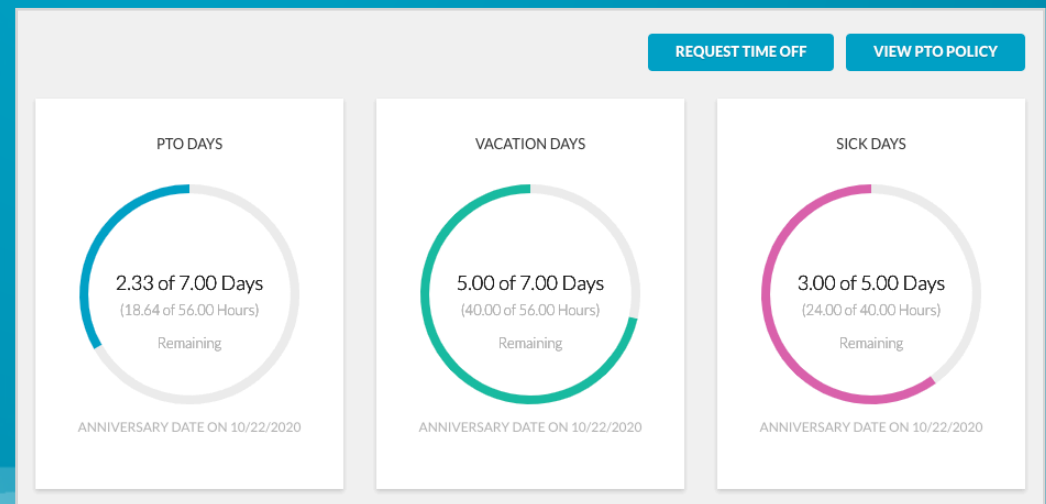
REQUEST TIME OFF

VIEW PTO POLICY

PTO DAYS

2.33 of 7.00 Days
(18.64 of 56.00 Hours)
Remaining

ANNIVERSARY DATE ON 10/22/2020

VACATION DAYS

5.00 of 7.00 Days
(40.00 of 56.00 Hours)
Remaining

ANNIVERSARY DATE ON 10/22/2020

SICK DAYS

3.00 of 5.00 Days
(24.00 of 40.00 Hours)
Remaining

ANNIVERSARY DATE ON 10/22/2020